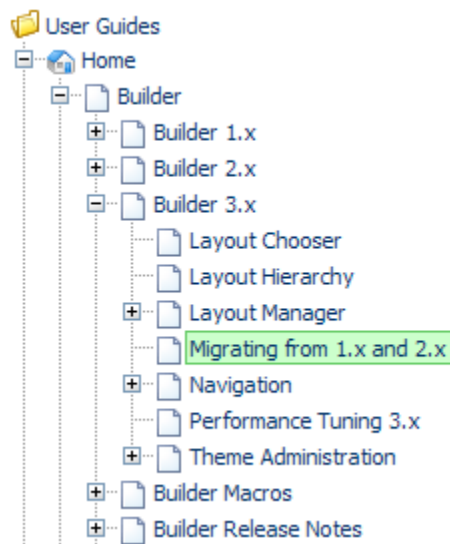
User Guides
Home
Builder
Builder 1.x
Builder 2.x
Builder 3.x
Layout Chooser
Layout Hierarchy
Layout Manager
Migrating from 1.x and 2.x
Navigation
Performance Tuning 3.x
Theme Administration
Builder Macros
Builder Release Notes